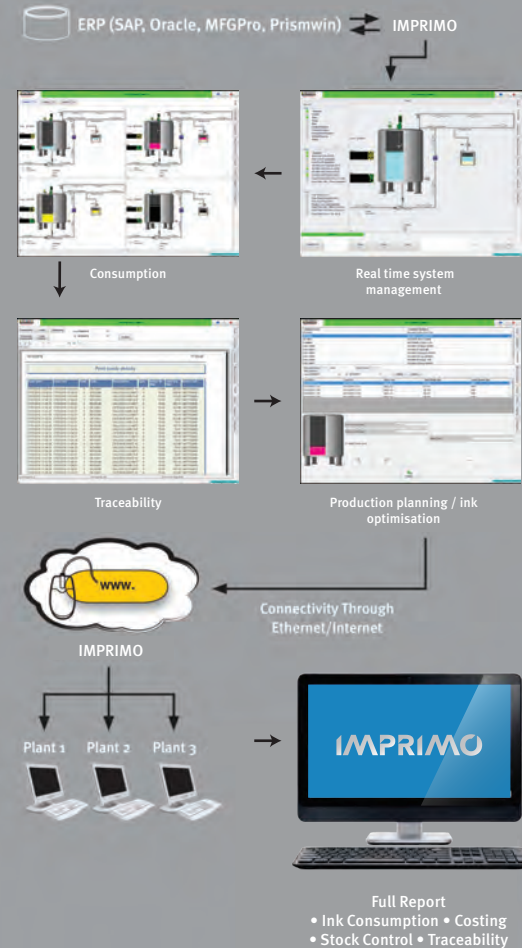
ERP (SAP, Oracle, MFGPro, Prismwin)

IMPRIMO

Consumption

Real time system management

Traceability

Production planning / ink optimisation

www.

Connectivity Through Ethernet/Internet

IMPRIMO

Plant 1

Plant 2

Plant 3

IMPRIMO

Full Report
• Ink Consumption • Costing
• Stock Control • Traceability